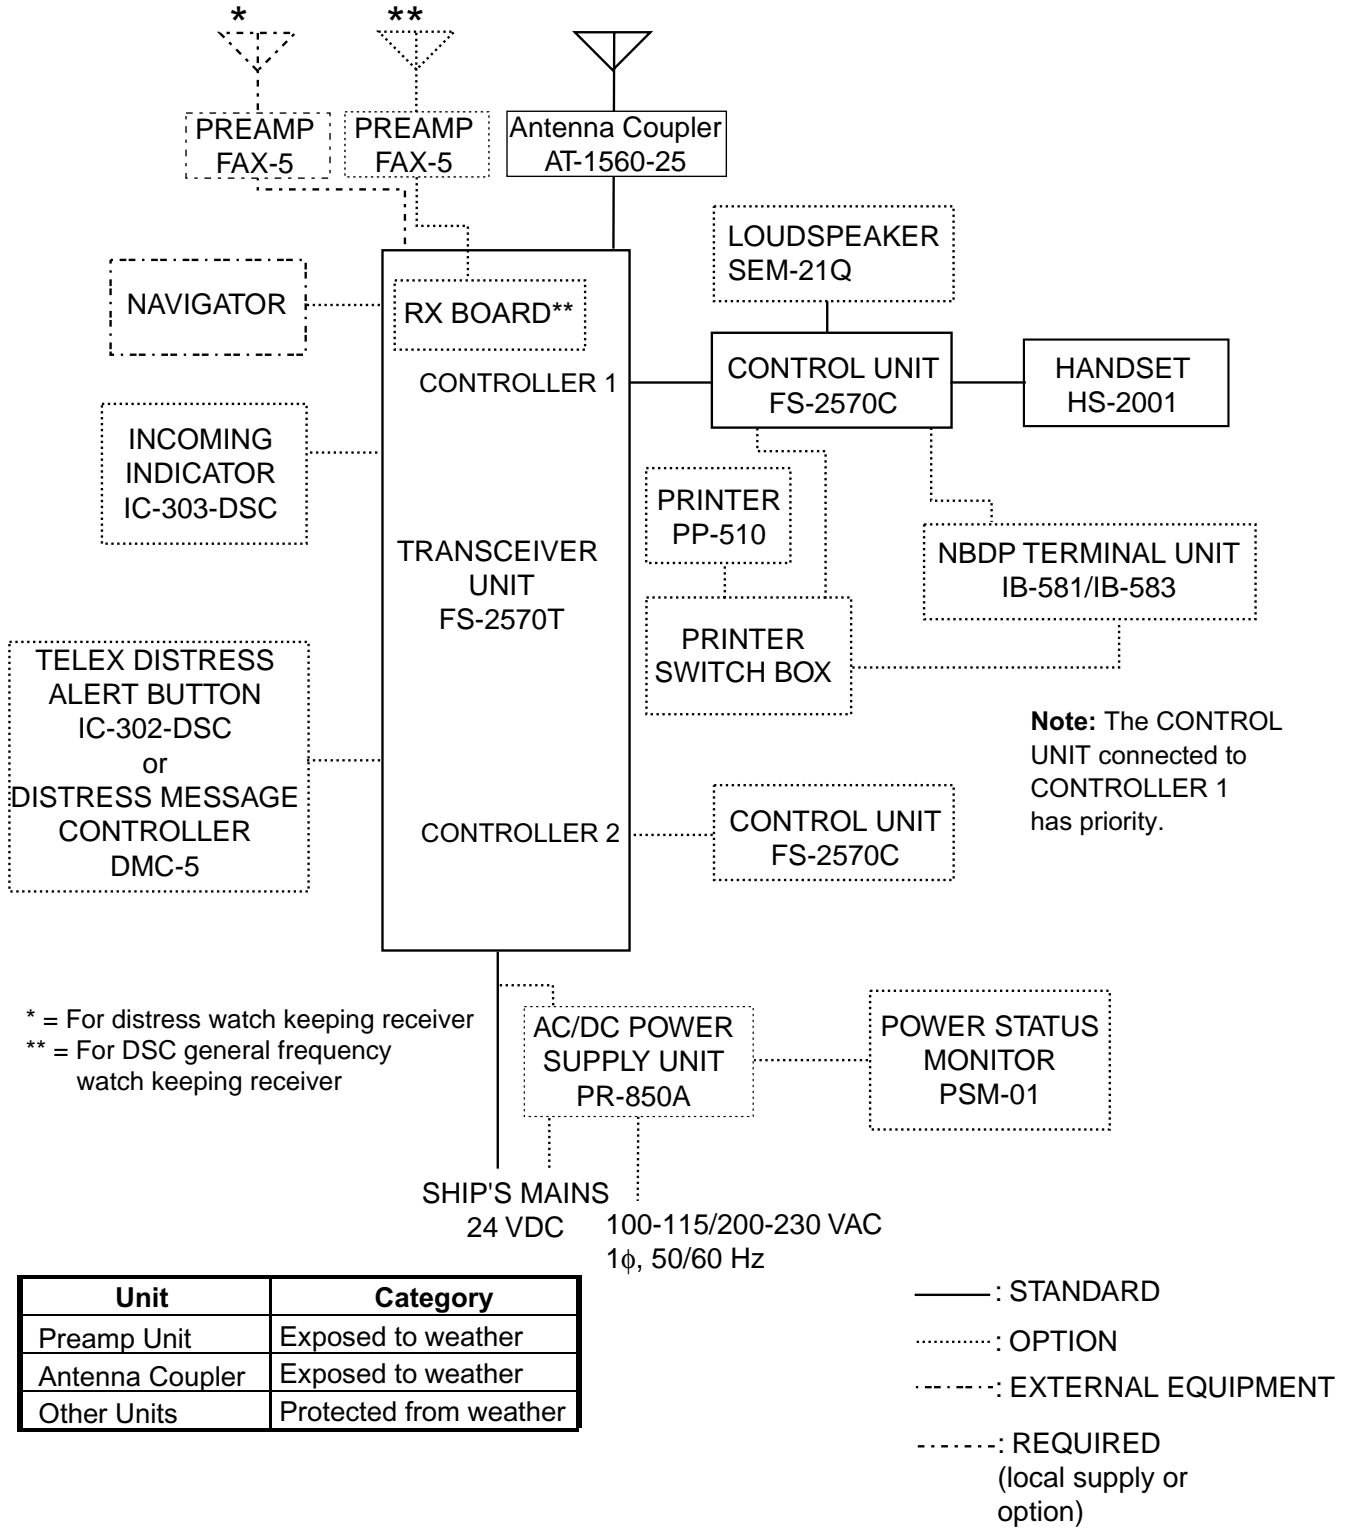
*

**

PREAMP
FAX-5

PREAMP
FAX-5

Antenna Coupler
AT-1560-25

LOUDSPEAKER
SEM-21Q

NAVIGATOR

RX BOARD**

CONTROLLER 1

CONTROL UNIT
FS-2570C

HANDSET
HS-2001

INCOMING
INDICATOR
IC-303-DSC

PRINTER
PP-510

NBDP TERMINAL UNIT
IB-581/IB-583

TRANSCEIVER
UNIT
FS-2570T

TELEX DISTRESS
ALERT BUTTON
IC-302-DSC
or
DISTRESS MESSAGE
CONTROLLER
DMC-5

PRINTER
SWITCH BOX

**Note:** The CONTROL UNIT connected to CONTROLLER 1 has priority.

CONTROLLER 2

CONTROL UNIT
FS-2570C

* = For distress watch keeping receiver
** = For DSC general frequency watch keeping receiver

AC/DC POWER
SUPPLY UNIT
PR-850A

POWER STATUS
MONITOR
PSM-01

SHIP'S MAINS
24 VDC

100-115/200-230 VAC
1$\phi$, 50/60 Hz

| Unit | Category |
|---|---|
| Preamp Unit | Exposed to weather |
| Antenna Coupler | Exposed to weather |
| Other Units | Protected from weather |

: STANDARD
: OPTION
: EXTERNAL EQUIPMENT
: REQUIRED (local supply or option)